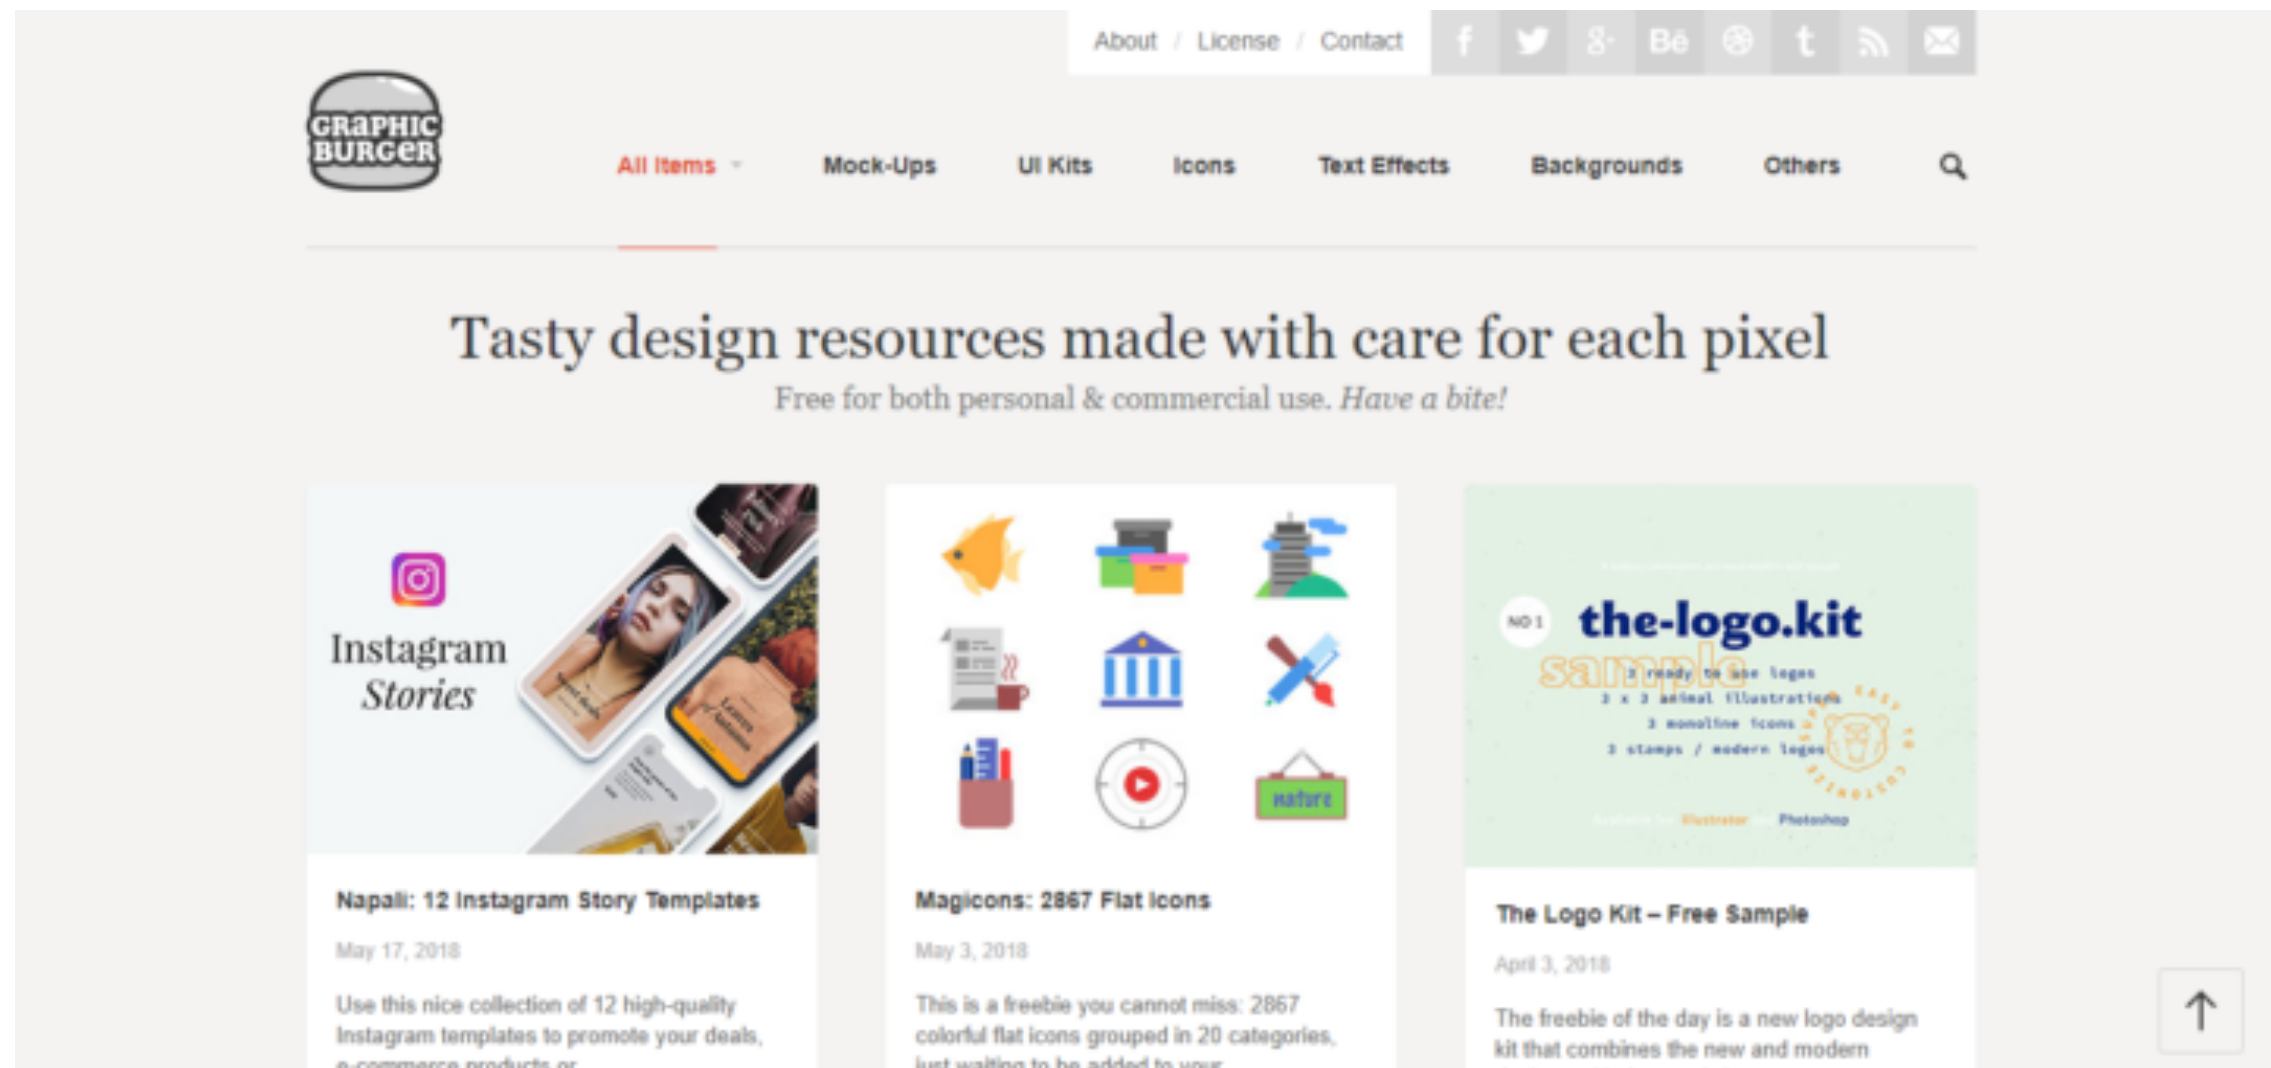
About / License / Contact

GRAPHIC BURGER

All Items Mock-Ups UI Kits Icons Text Effects Backgrounds Others

Tasty design resources made with care for each pixel

Free for both personal & commercial use. *Have a bite!*

Instagram Stories

Napali: 12 Instagram Story Templates

May 17, 2018

Use this nice collection of 12 high-quality Instagram templates to promote your deals, e-commerce products or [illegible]

nature

Magicons: 2867 Flat Icons

May 3, 2018

This is a freebie you cannot miss: 2867 colorful flat icons grouped in 20 categories, just waiting to be added to your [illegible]

NO 1 the-logo.kit

sample

3 ready to use logos
3 x 3 animal illustrations
3 monoline icons
3 stamps / modern logos

Illustrator Photoshop

The Logo Kit – Free Sample

April 3, 2018

The freebie of the day is a new logo design kit that combines the new and modern